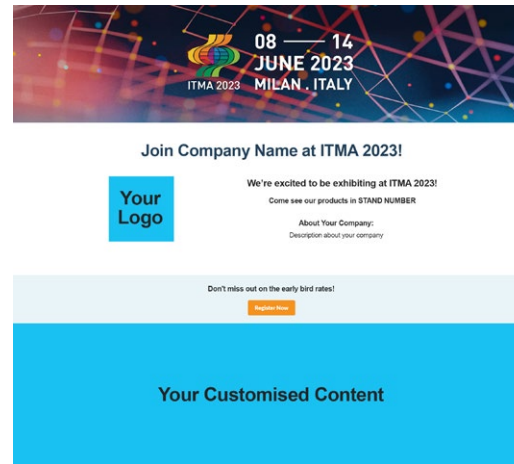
ITMA 2023

08 — 14
JUNE 2023
MILAN . ITALY

Join Company Name at ITMA 2023!

Your Logo

We're excited to be exhibiting at ITMA 2023!

Come see our products in STAND NUMBER

About Your Company:

Description about your company

Don't miss out on the early bird rates!

Register Now

Your Customised Content